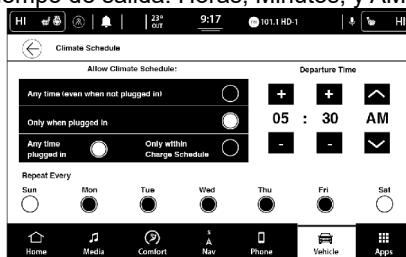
po de salida: Horas, Minutos, y AM

HI | 23° OUT | 9:17 | 101.1 HD-1 | HI

Climate Schedule

Allow Climate Schedule:

Any time (even when not plugged in)

Only when plugged in

Any time plugged in

Only within Charge Schedule

Departure Time

+ + 
05 : 30 AM
- -

Repeat Every

Sun Mon Tue Wed Thu Fri Sat

Home Media Comfort Nav Phone Vehicle Apps